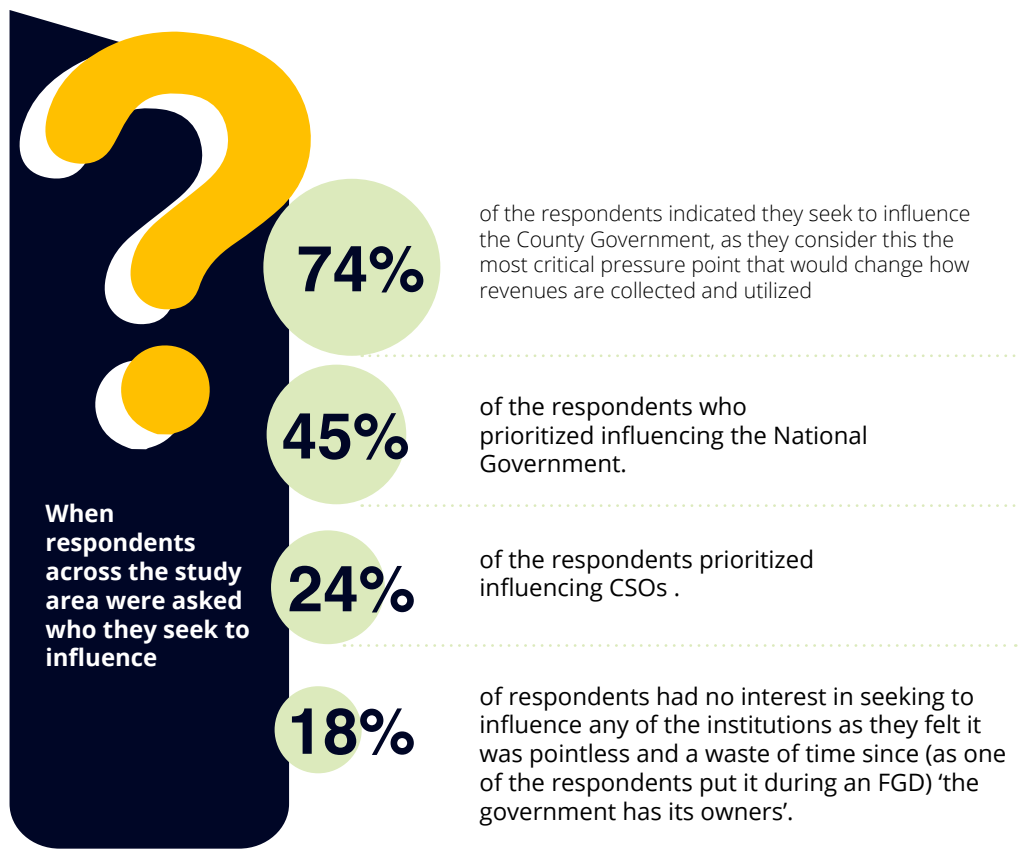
When respondents across the study area were asked who they seek to influence

74%

of the respondents indicated they seek to influence the County Government, as they consider this the most critical pressure point that would change how revenues are collected and utilized

45%

of the respondents who prioritized influencing the National Government.

24%

of the respondents prioritized influencing CSOs .

18%

of respondents had no interest in seeking to influence any of the institutions as they felt it was pointless and a waste of time since (as one of the respondents put it during an FGD) ‘the government has its owners’.